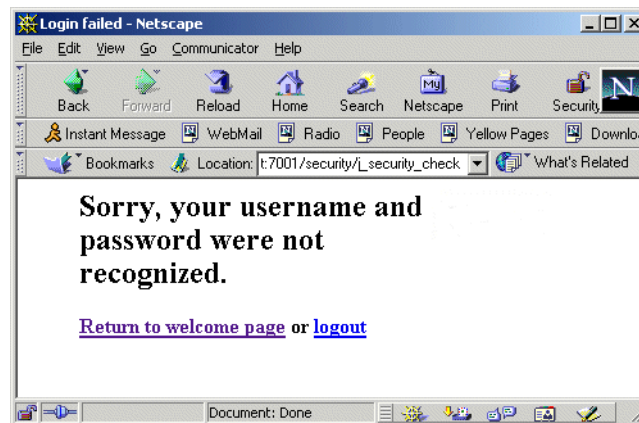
Login failed - Netscape

File Edit View Go Communicator Help

Back Forward Reload Home Search Netscape Print Security

Instant Message WebMail Radio People Yellow Pages Downlo

Bookmarks Location: t:7001/security/j_security_check What's Related

Sorry, your username and password were not recognized.

Return to welcome page or logout

Document: Done